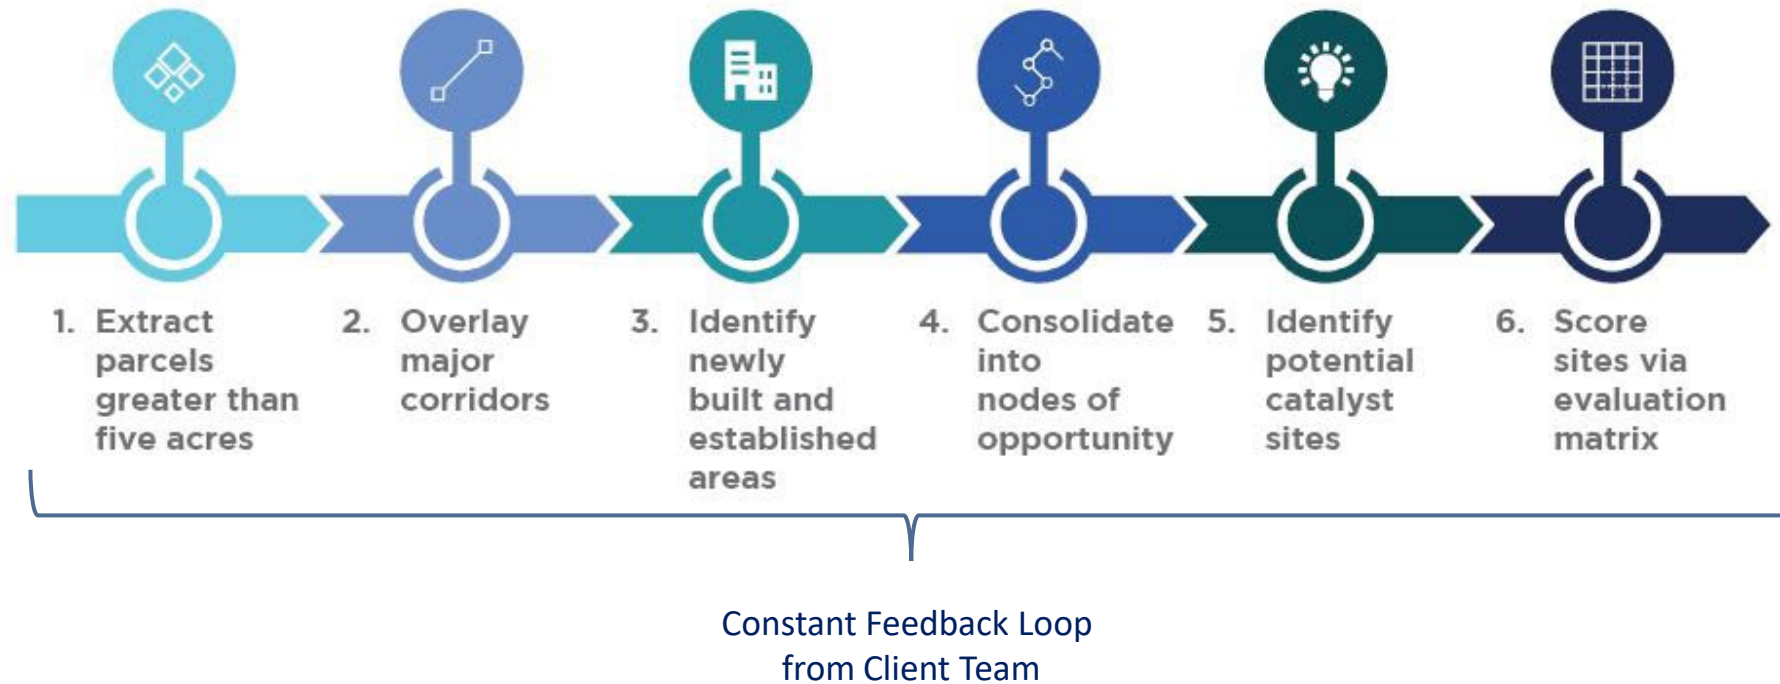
1. Extract parcels greater than five acres

2. Overlay major corridors

3. Identify newly built and established areas

4. Consolidate into nodes of opportunity

5. Identify potential catalyst sites

6. Score sites via evaluation matrix

Constant Feedback Loop from Client Team